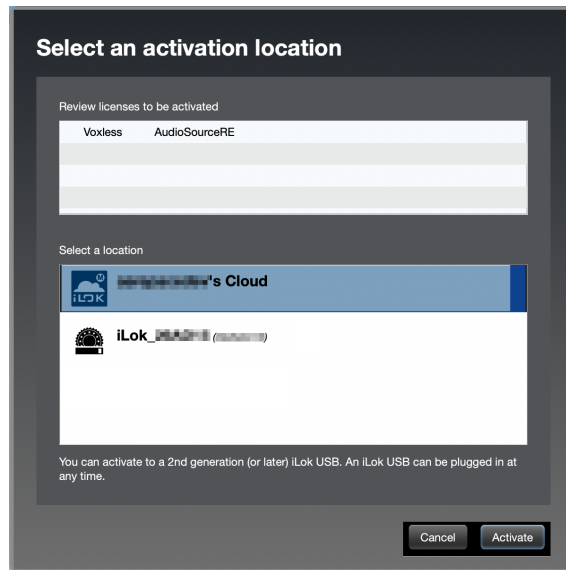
Select an activation location

Review licenses to be activated

| Voxless | AudioSourceRE |
|---|---|

Select a location

iLOK

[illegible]'s Cloud

iLok_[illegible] ([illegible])

You can activate to a 2nd generation (or later) iLok USB. An iLok USB can be plugged in at any time.

Cancel

Activate